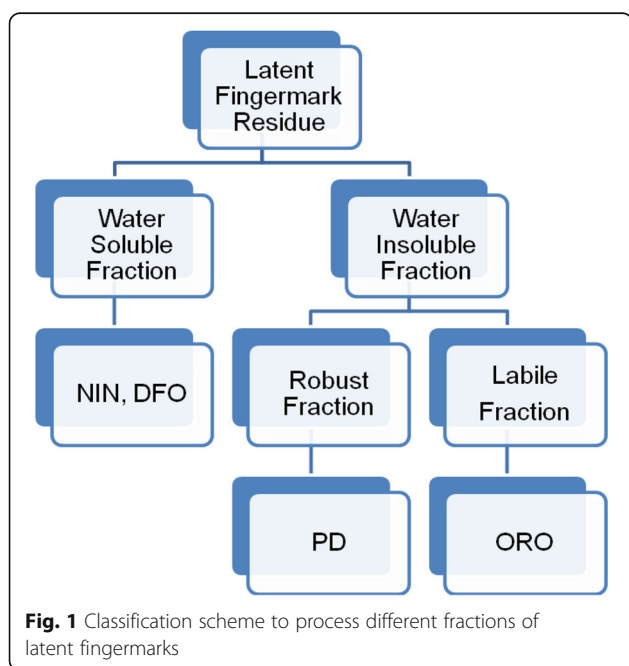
Latent Fingermark Residue

Water Soluble Fraction

Water Insoluble Fraction

NIN, DFO

Robust Fraction

Labile Fraction

PD

ORO

**Fig. 1** Classification scheme to process different fractions of latent fingermarks